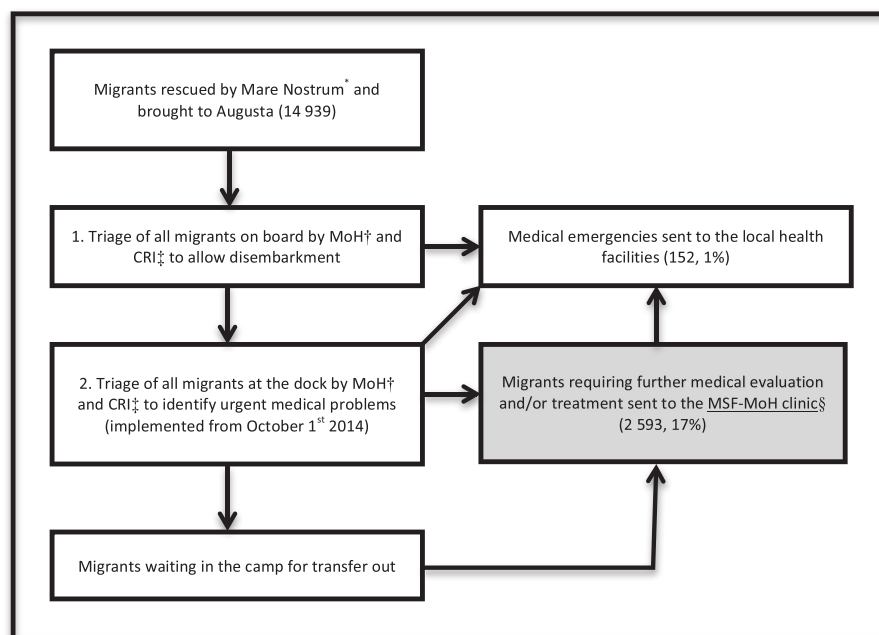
Migrants rescued by Mare Nostrum$^{*}$ and brought to Augusta (14 939)

1. Triage of all migrants on board by MoH† and CRI‡ to allow disembarkment

Medical emergencies sent to the local health facilities (152, 1%)

2. Triage of all migrants at the dock by MoH† and CRI‡ to identify urgent medical problems (implemented from October 1$^{st}$ 2014)

Migrants requiring further medical evaluation and/or treatment sent to the MSF-MoH clinic§ (2 593, 17%)

Migrants waiting in the camp for transfer out